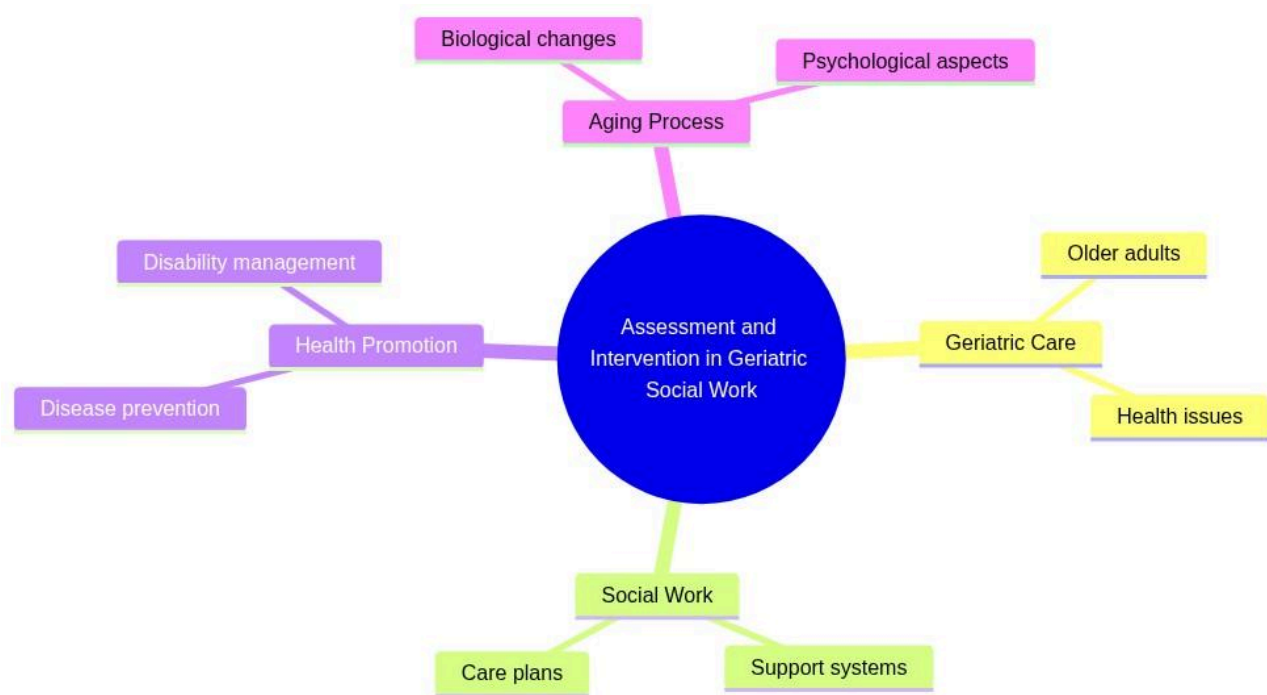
Assessment and Intervention in Geriatric Social Work

Aging Process

Biological changes

Psychological aspects

Geriatric Care

Older adults

Health issues

Social Work

Care plans

Support systems

Health Promotion

Disability management

Disease prevention